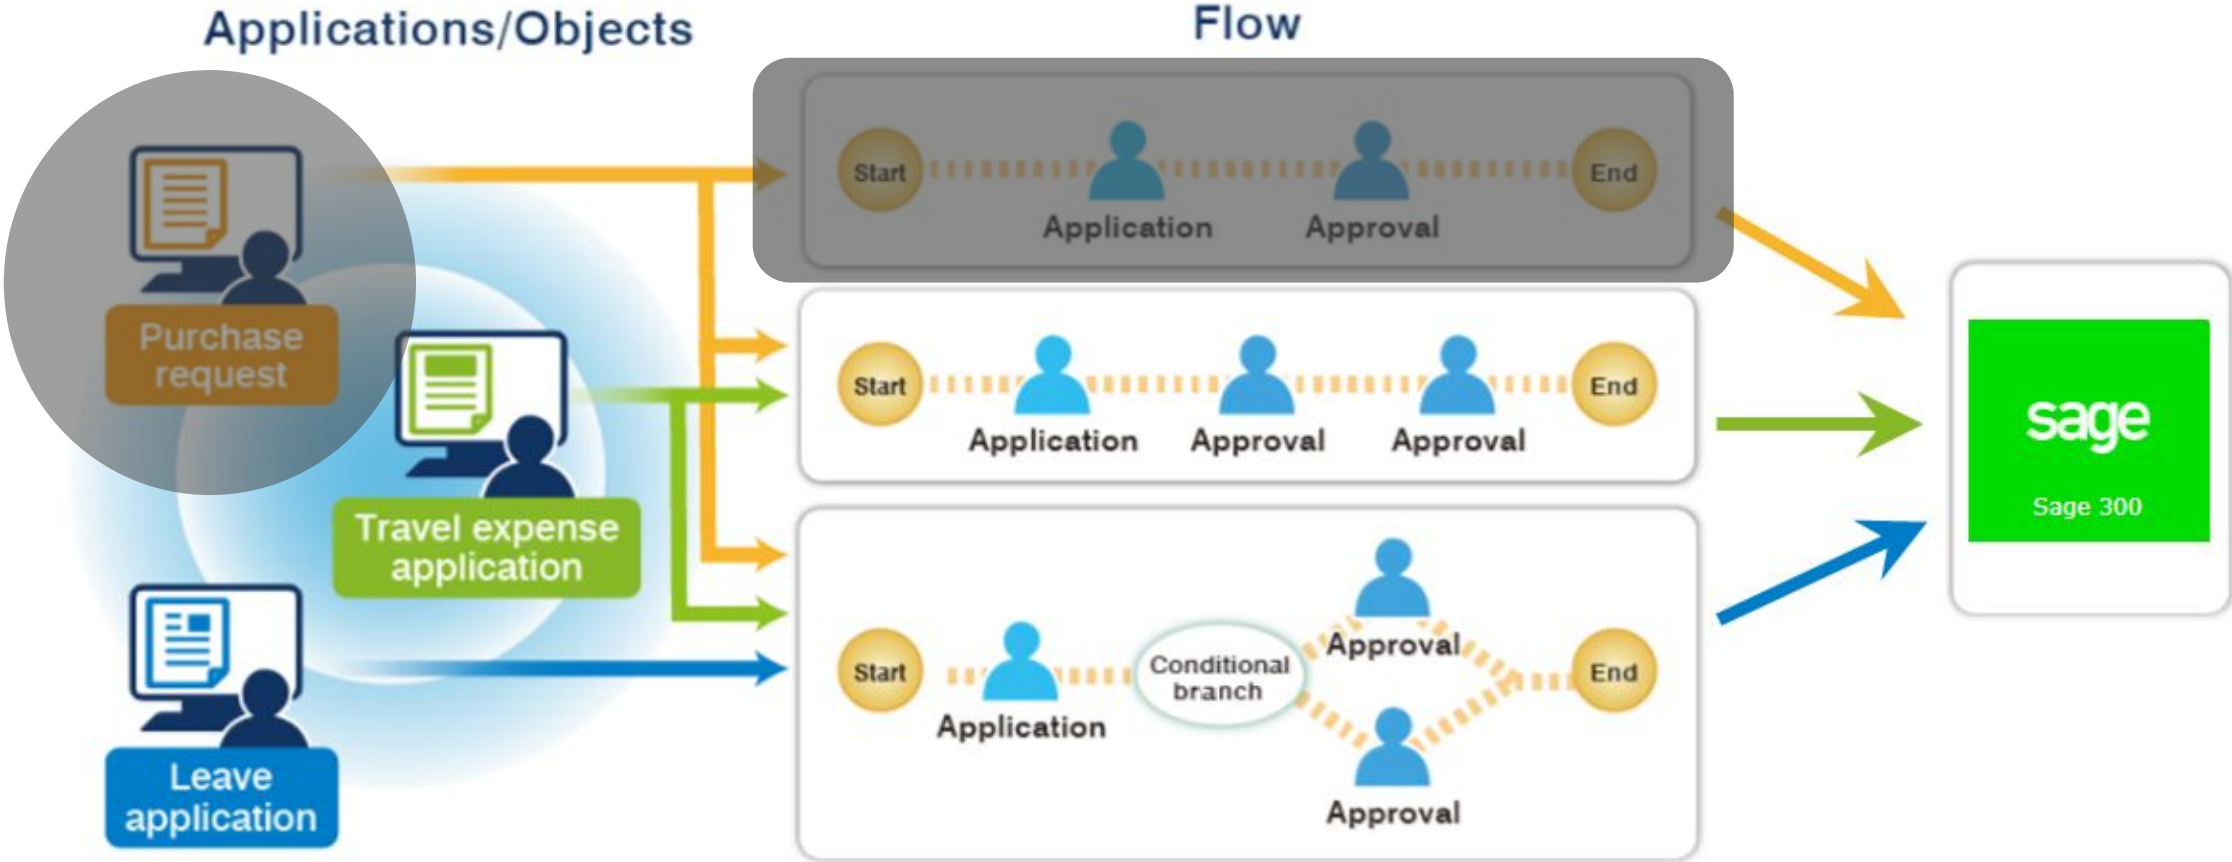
Applications/Objects

Flow

Purchase request

Travel expense application

Leave application

Start Application Approval End

Start Application Approval Approval End

Start Application Conditional branch Approval Approval End

sage

Sage 300